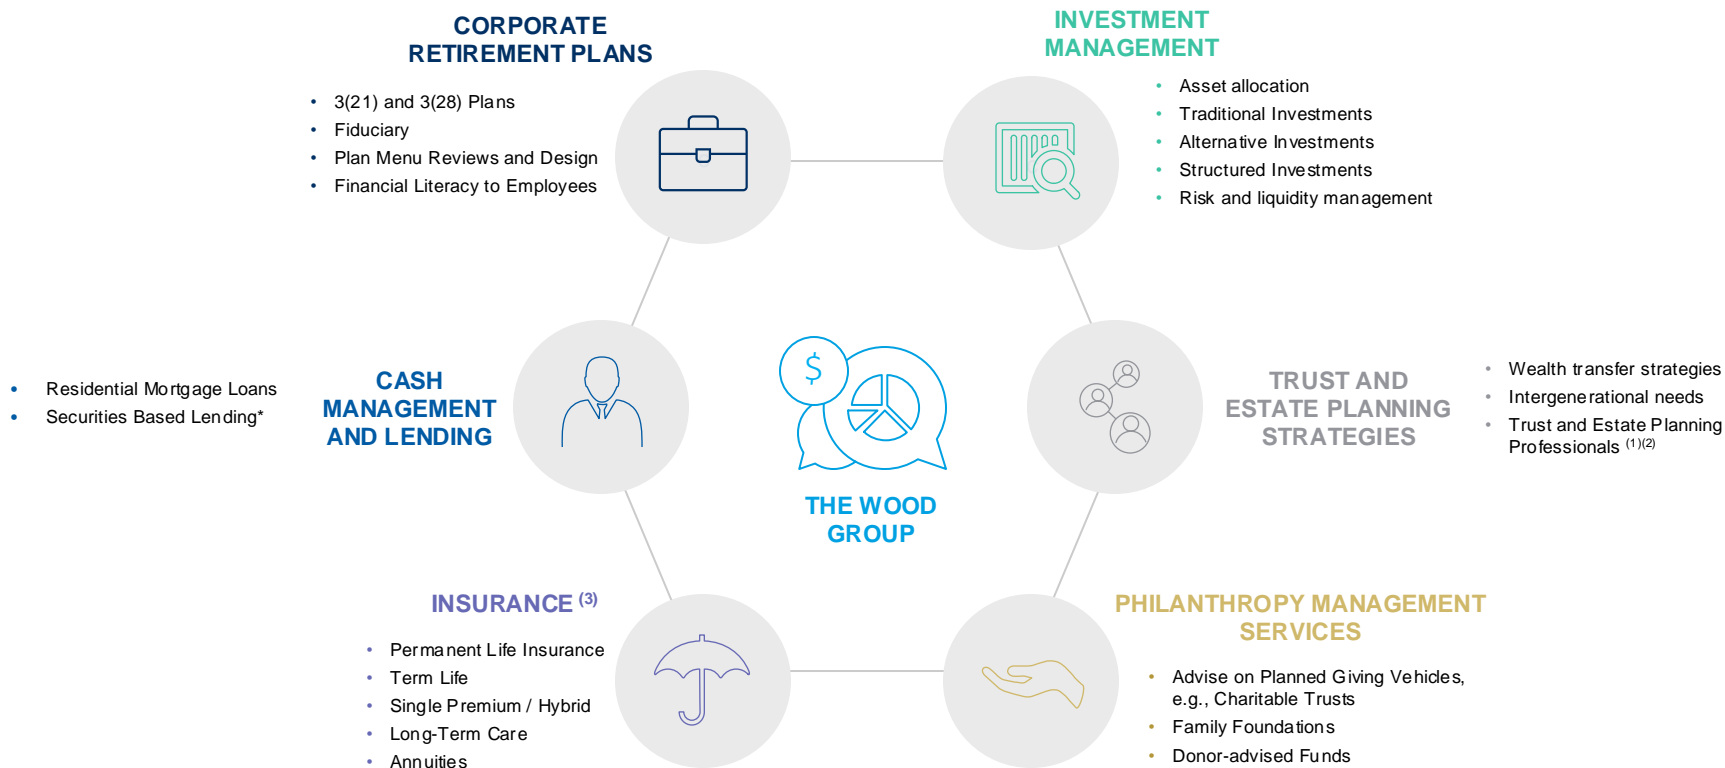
CORPORATE RETIREMENT PLANS

- 3(21) and 3(28) Plans
- Fiduciary
- Plan Menu Reviews and Design
- Financial Literacy to Employees

INVESTMENT MANAGEMENT

- Asset allocation
- Traditional Investments
- Alternative Investments
- Structured Investments
- Risk and liquidity management

- Residential Mortgage Loans
- Securities Based Lending*

CASH MANAGEMENT AND LENDING

$

THE WOOD GROUP

TRUST AND ESTATE PLANNING STRATEGIES

- Wealth transfer strategies
- Intergenerational needs
- Trust and Estate Planning Professionals $^{(1)(2)}$

INSURANCE $^{(3)}$

- Permanent Life Insurance
- Term Life
- Single Premium / Hybrid
- Long-Term Care
- Annuities

PHILANTHROPY MANAGEMENT SERVICES

- Advise on Planned Giving Vehicles, e.g., Charitable Trusts
- Family Foundations
- Donor-advised Funds